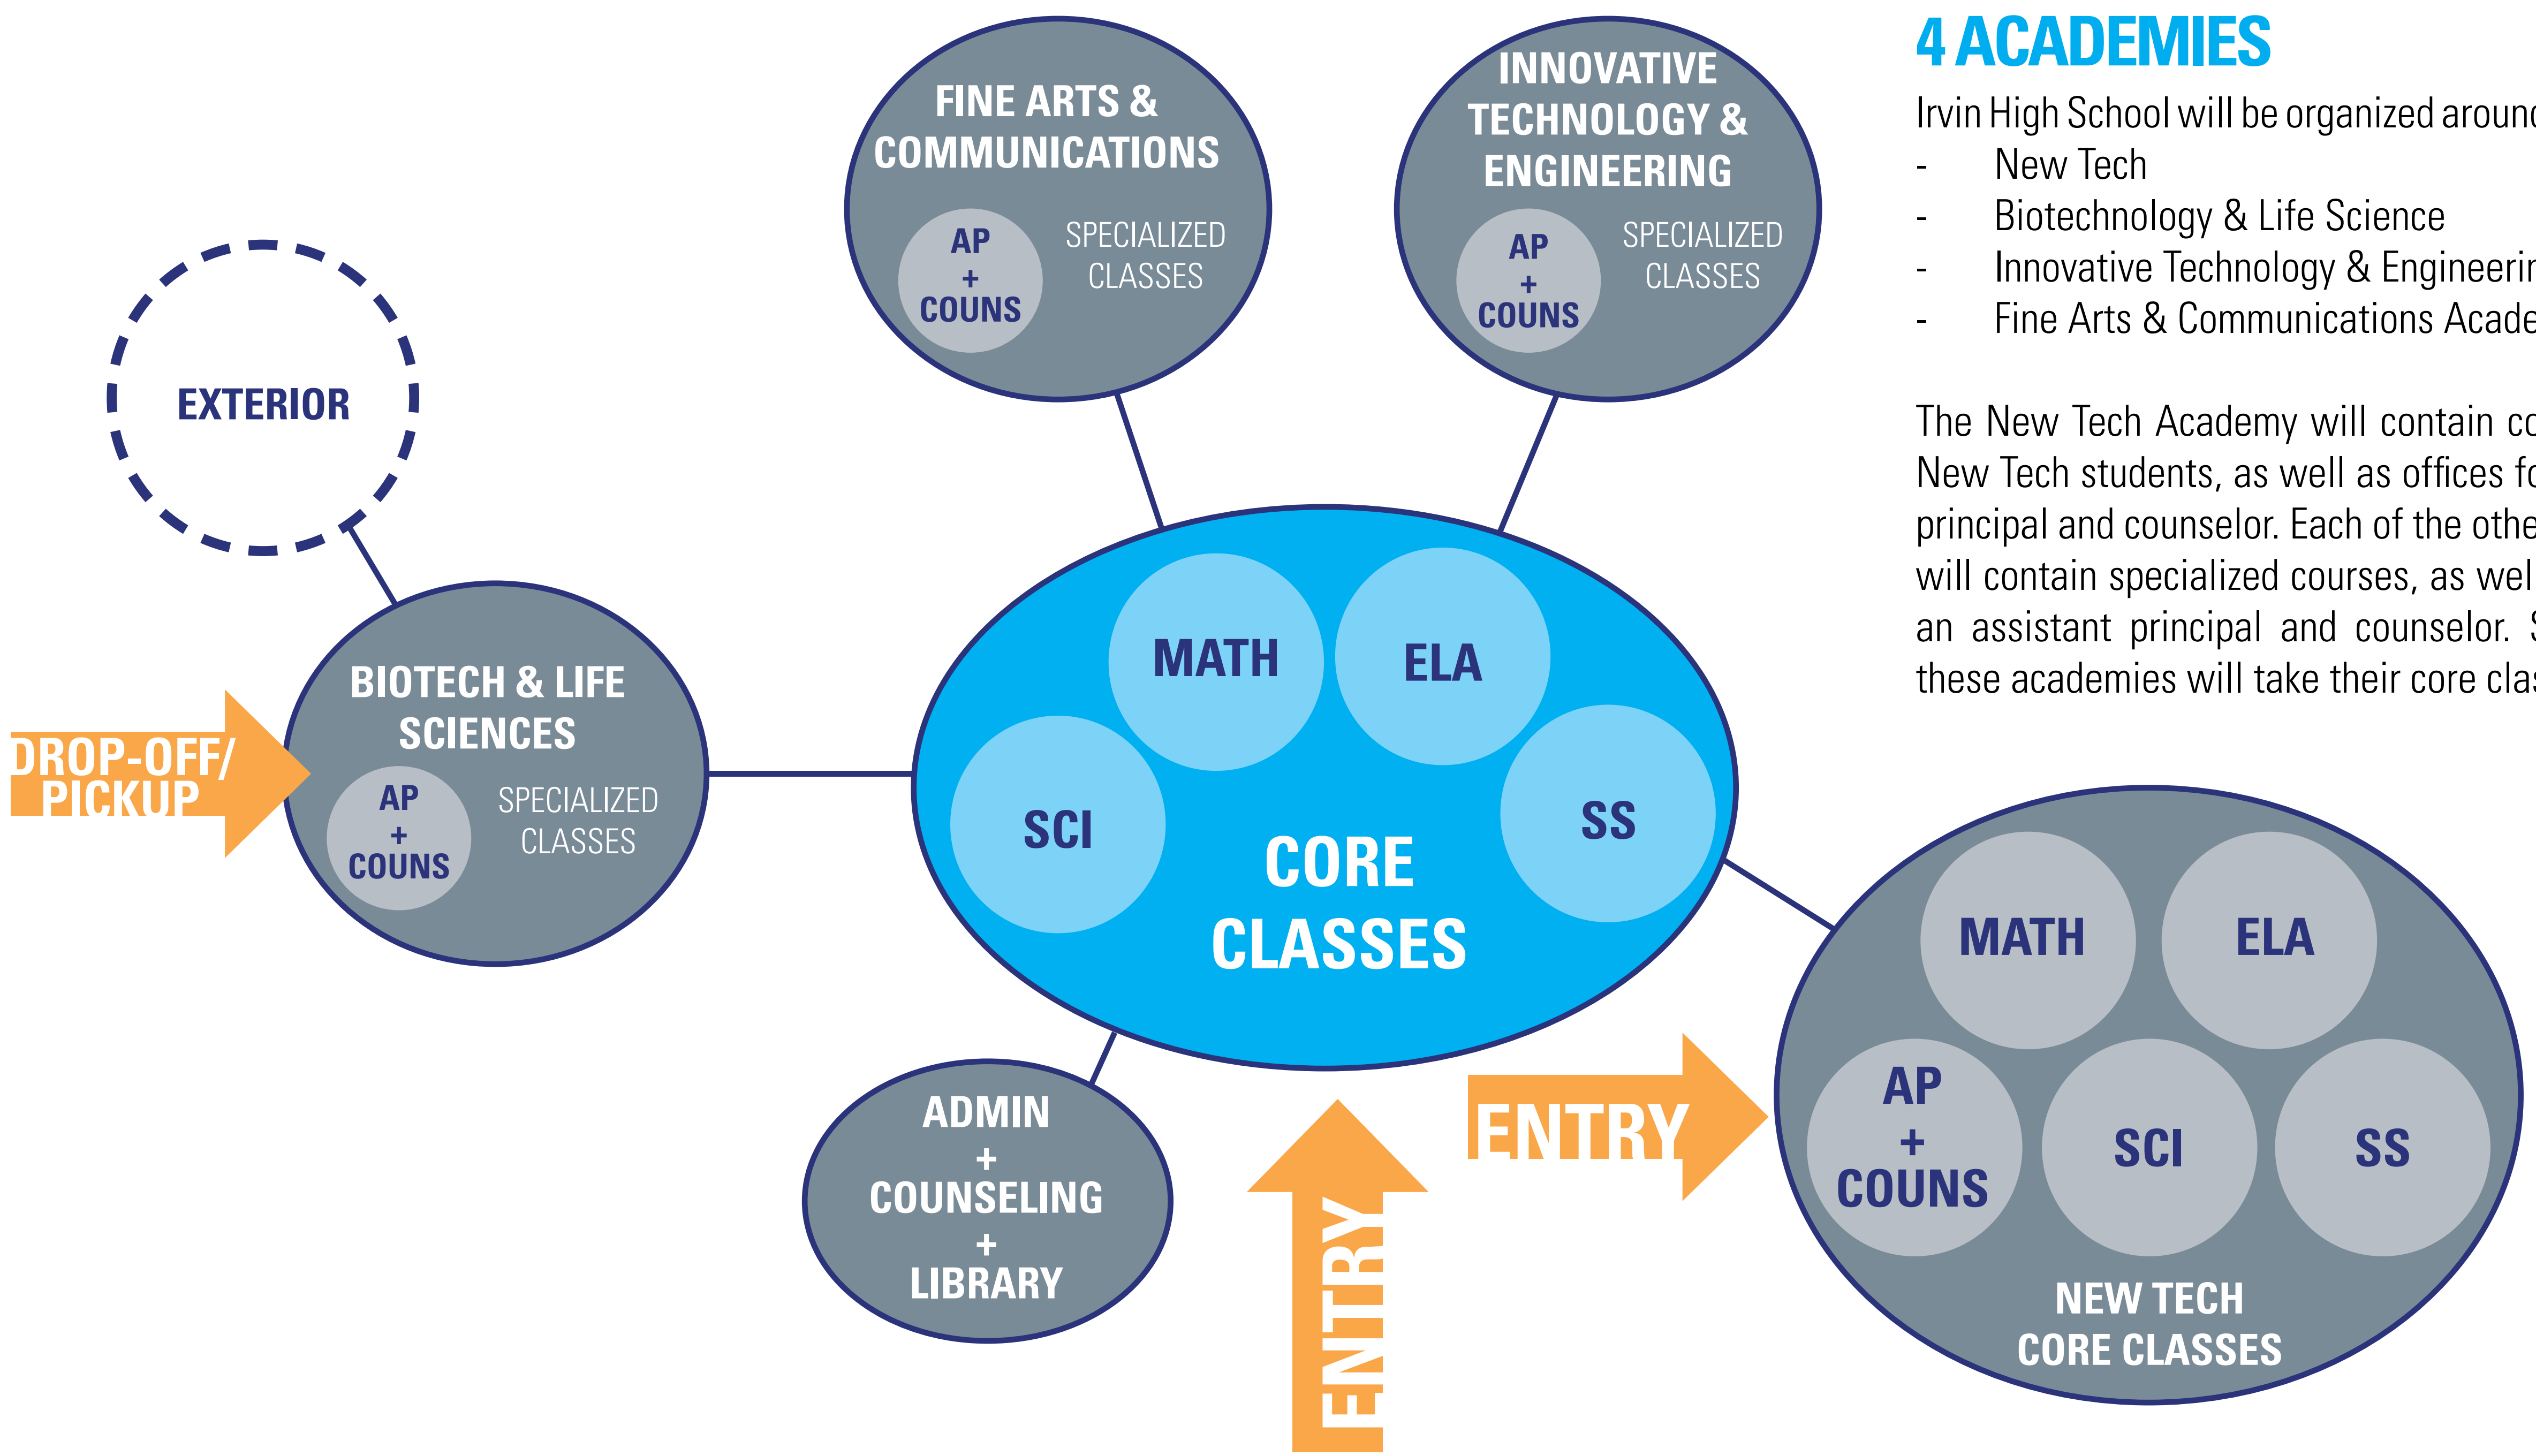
FINE ARTS & COMMUNICATIONS

AP + COUNS

SPECIALIZED CLASSES

INNOVATIVE TECHNOLOGY & ENGINEERING

AP + COUNS

SPECIALIZED CLASSES

4 ACADEMIES

Irvin High School will be organized aroun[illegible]
- New Tech
- Biotechnology & Life Science
- Innovative Technology & Engineeri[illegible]
- Fine Arts & Communications Acade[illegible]

The New Tech Academy will contain c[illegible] New Tech students, as well as offices f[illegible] principal and counselor. Each of the othe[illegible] will contain specialized courses, as wel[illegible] an assistant principal and counselor. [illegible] these academies will take their core cla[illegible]

EXTERIOR

BIOTECH & LIFE SCIENCES

AP + COUNS

SPECIALIZED CLASSES

DROP-OFF/ PICKUP

MATH

ELA

SCI

SS

CORE CLASSES

ADMIN + COUNSELING + LIBRARY

ENTRY

ENTRY

MATH

ELA

AP + COUNS

SCI

SS

NEW TECH CORE CLASSES